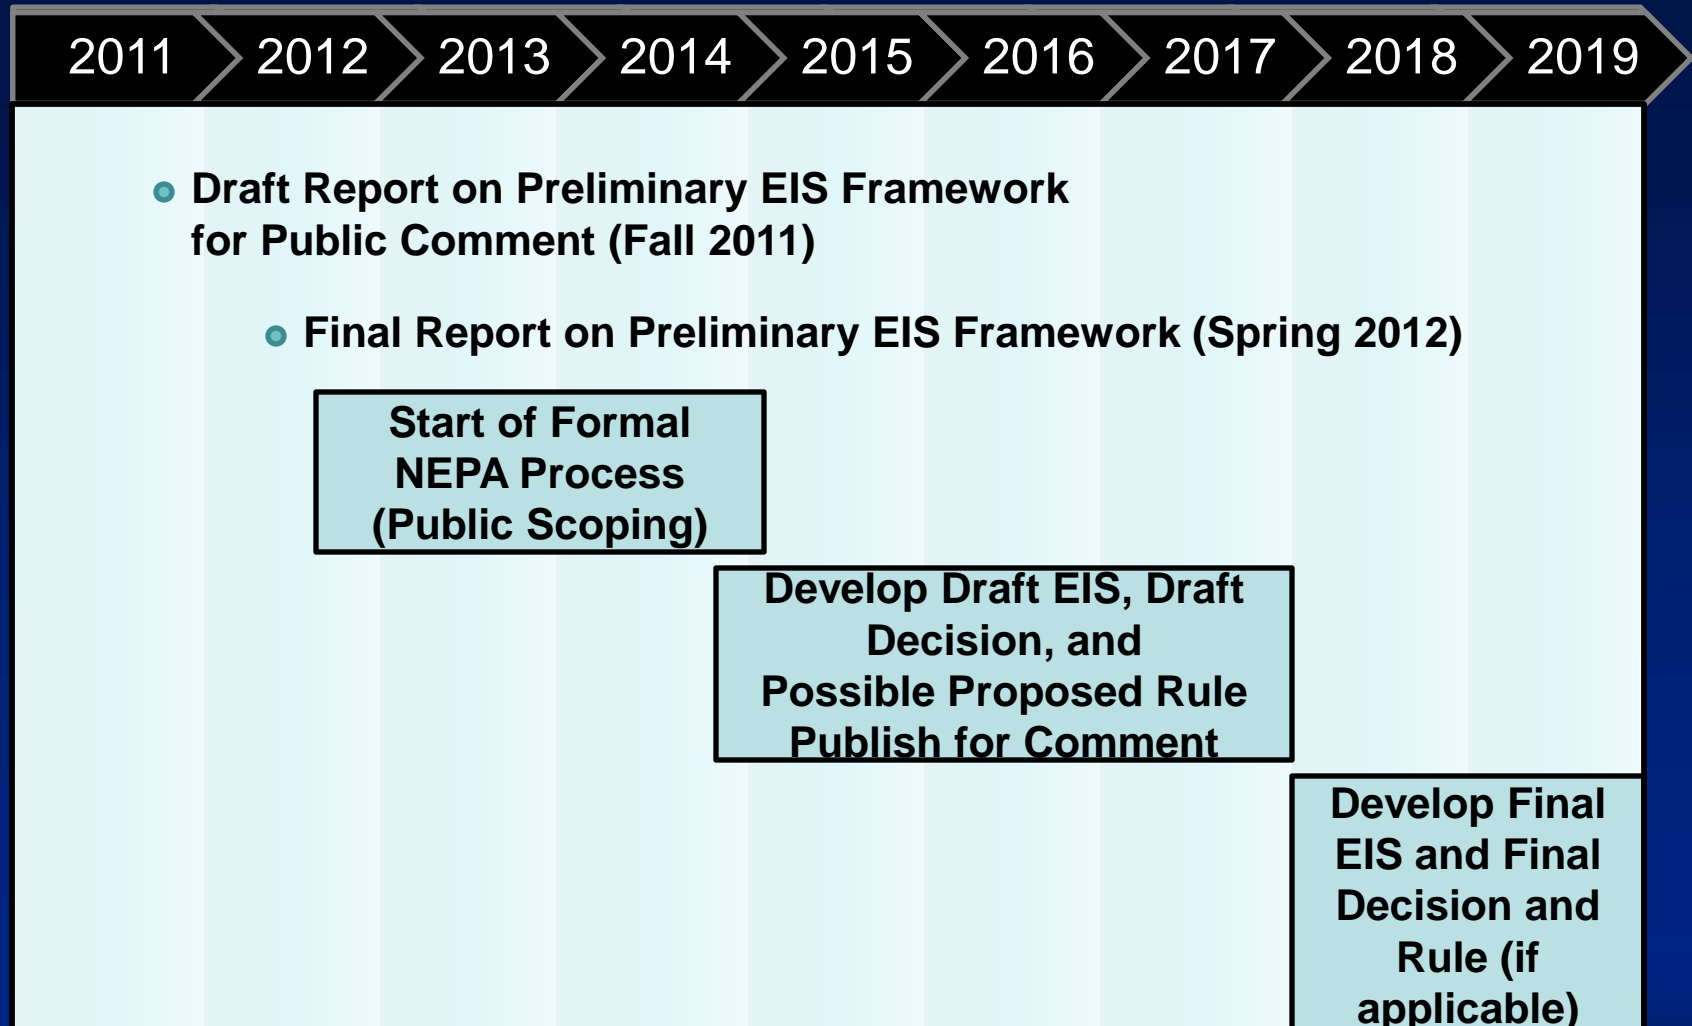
2011 2012 2013 2014 2015 2016 2017 2018 2019

Draft Report on Preliminary EIS Framework for Public Comment (Fall 2011)

Final Report on Preliminary EIS Framework (Spring 2012)

Start of Formal NEPA Process (Public Scoping)

Develop Draft EIS, Draft Decision, and Possible Proposed Rule Publish for Comment

Develop Final EIS and Final Decision and Rule (if applicable)